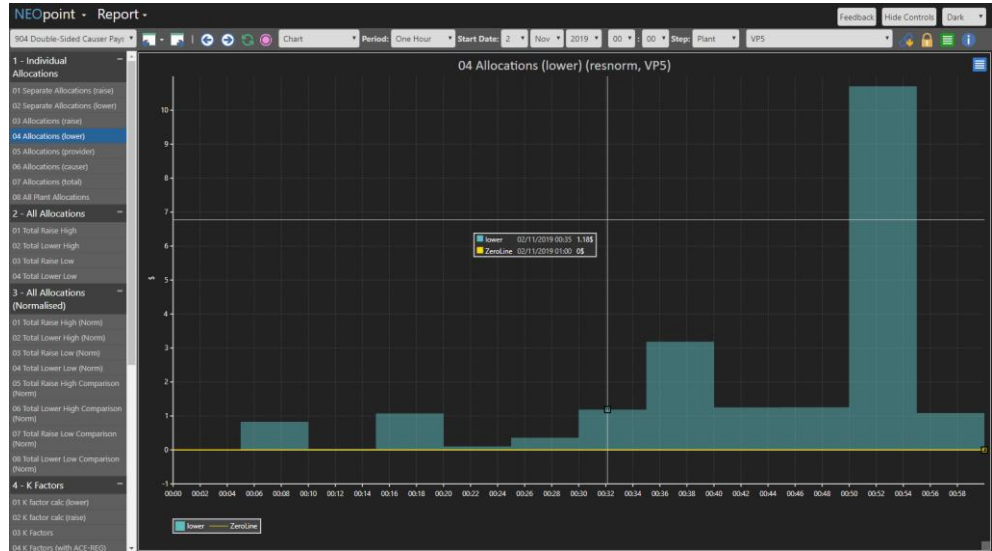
NEOpoint • Report •

Feedback Hide Controls Dark

904 Double-Sided Causer Pays Chart Period: One Hour Start Date: 2 Nov 2019 00 : 00 Step: Plant VP5

1 - Individual Allocations
01 Separate Allocations (raise)
02 Separate Allocations (lower)
03 Allocations (raise)
04 Allocations (lower)
05 Allocations (provider)
06 Allocations (causer)
07 Allocations (total)
08 All Plant Allocations
2 - All Allocations
01 Total Raise High
02 Total Lower High
03 Total Raise Low
04 Total Lower Low
3 - All Allocations (Normalised)
01 Total Raise High (Norm)
02 Total Lower High (Norm)
03 Total Raise Low (Norm)
04 Total Lower Low (Norm)
05 Total Raise High Comparison (Norm)
06 Total Lower High Comparison (Norm)
07 Total Raise Low Comparison (Norm)
08 Total Lower Low Comparison (Norm)
4 - K Factors
01 K factor calc (lower)
02 K factor calc (raise)
03 K Factors
04 K Factors (with ACE-REG)

04 Allocations (lower) (resnorm, VP5)

lower 02/11/2019 00:35 1.18$
ZeroLine 02/11/2019 01:00 0$

$

10
9
8
7
6
5
4
3
2
1
0
-1

00:00 00:02 00:04 00:06 00:08 00:10 00:12 00:14 00:16 00:18 00:20 00:22 00:24 00:26 00:28 00:30 00:32 00:34 00:36 00:38 00:40 00:42 00:44 00:46 00:48 00:50 00:52 00:54 00:56 00:58

lower ZeroLine